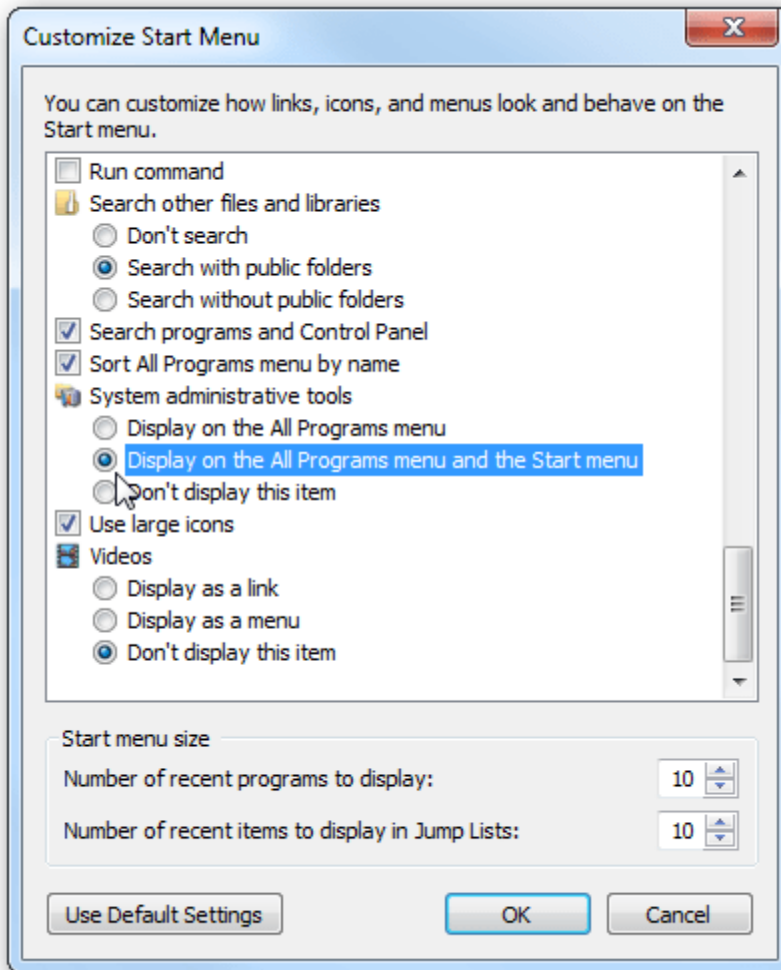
Customize Start Menu

You can customize how links, icons, and menus look and behave on the Start menu.

Run command
Search other files and libraries
Don't search
Search with public folders
Search without public folders
Search programs and Control Panel
Sort All Programs menu by name
System administrative tools
Display on the All Programs menu
Display on the All Programs menu and the Start menu
Don't display this item
Use large icons
Videos
Display as a link
Display as a menu
Don't display this item

Start menu size
Number of recent programs to display: 10
Number of recent items to display in Jump Lists: 10

Use Default Settings
OK
Cancel